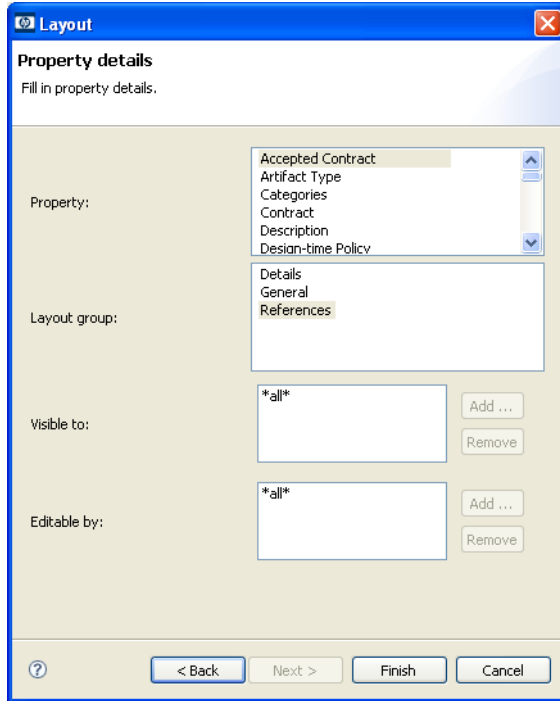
Layout

Property details

Fill in property details.

Property:

Accepted Contract
Artifact Type
Categories
Contract
Description
Design-time Policy

Layout group:

Details
General
References

Visible to:

\*all\*

Add ...

Remove

Editable by:

\*all\*

Add ...

Remove

< Back

Next >

Finish

Cancel